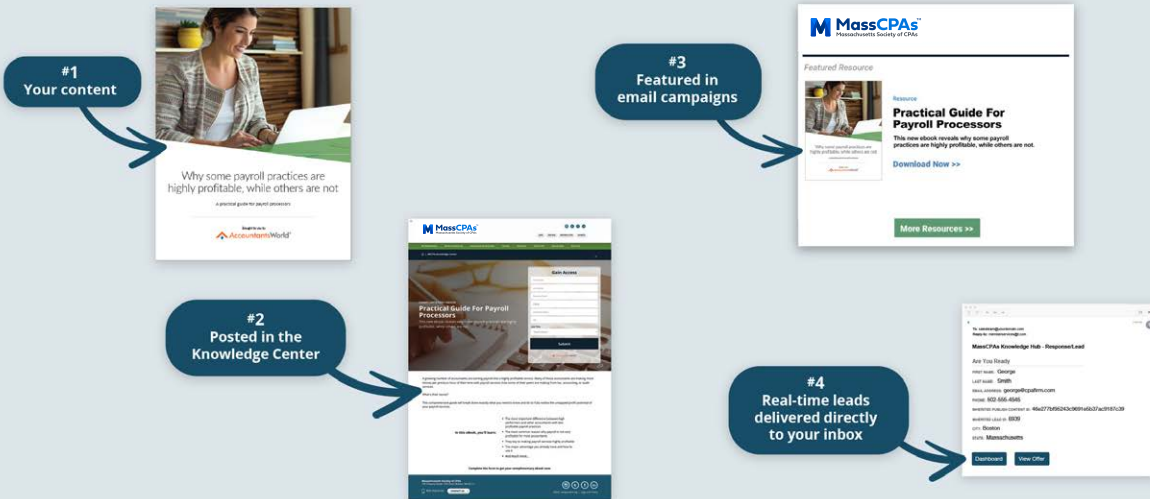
#1
Your content

Why some payroll practices are highly profitable, while others are not

A practical guide for payroll processors

Brought to you by
AccountantsWorld

#2
Posted in the Knowledge Center

MassCPAs

Practical Guide For Payroll Processors

Gain Access

Submit

#3
Featured in email campaigns

MassCPAs
Massachusetts Society of CPAs

Featured Resource

Why some payroll practices are highly profitable, while others are not

Resource

Practical Guide For Payroll Processors

This new ebook reveals why some payroll practices are highly profitable, while others are not.

Download Now >>

More Resources >>

#4
Real-time leads delivered directly to your inbox

MassCPAs Knowledge Hub - Response/Lead

Are You Ready

FIRST NAME: George
LAST NAME: Smith
EMAIL ADDRESS: george@cpafirm.com
PHONE: 502-555-4545
INVESTED PUBLISH CONTENT ID: 46e277bf95243c969 1e5b37ac9187c39
INVESTED LEAD ID: 6939
CITY: Boston
STATE: Massachusetts

Dashboard
View Offer